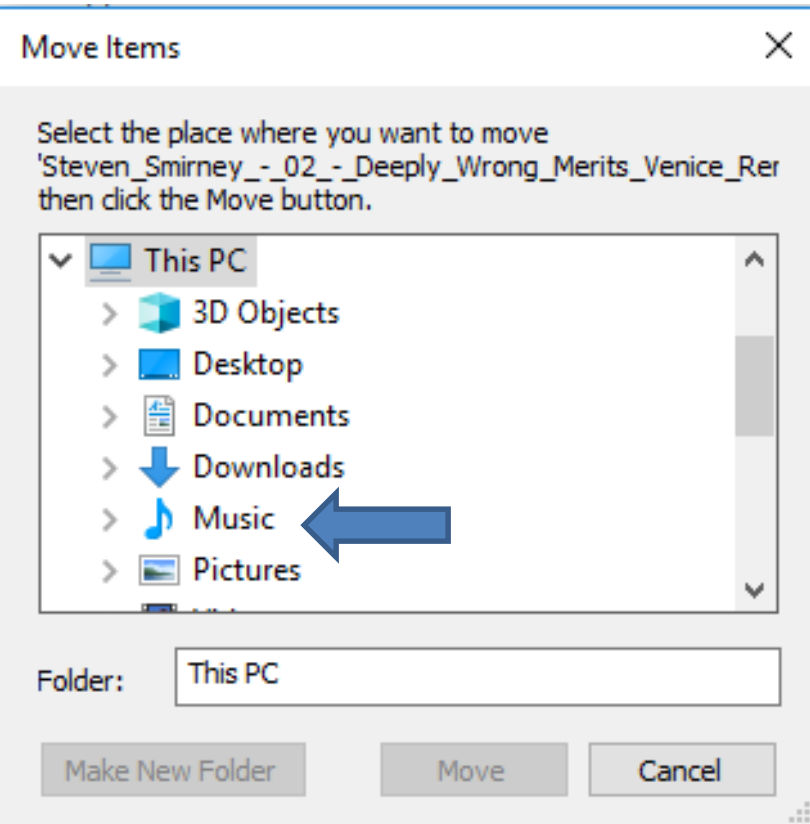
Move Items

Select the place where you want to move 'Steven_Smirney_-_02_-_Deeply_Wrong_Merits_Venice_Rer then click the Move button.

This PC
3D Objects
Desktop
Documents
Downloads
Music
Pictures

Folder: This PC

Make New Folder
Move
Cancel